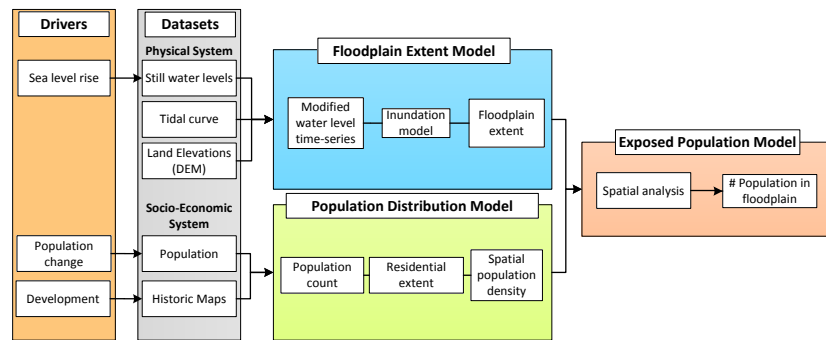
Drivers

Sea level rise

Population change

Development

Datasets

Physical System

Still water levels

Tidal curve

Land Elevations (DEM)

Socio-Economic System

Population

Historic Maps

Floodplain Extent Model

Modified water level time-series

Inundation model

Floodplain extent

Population Distribution Model

Population count

Residential extent

Spatial population density

Exposed Population Model

Spatial analysis

# Population in floodplain